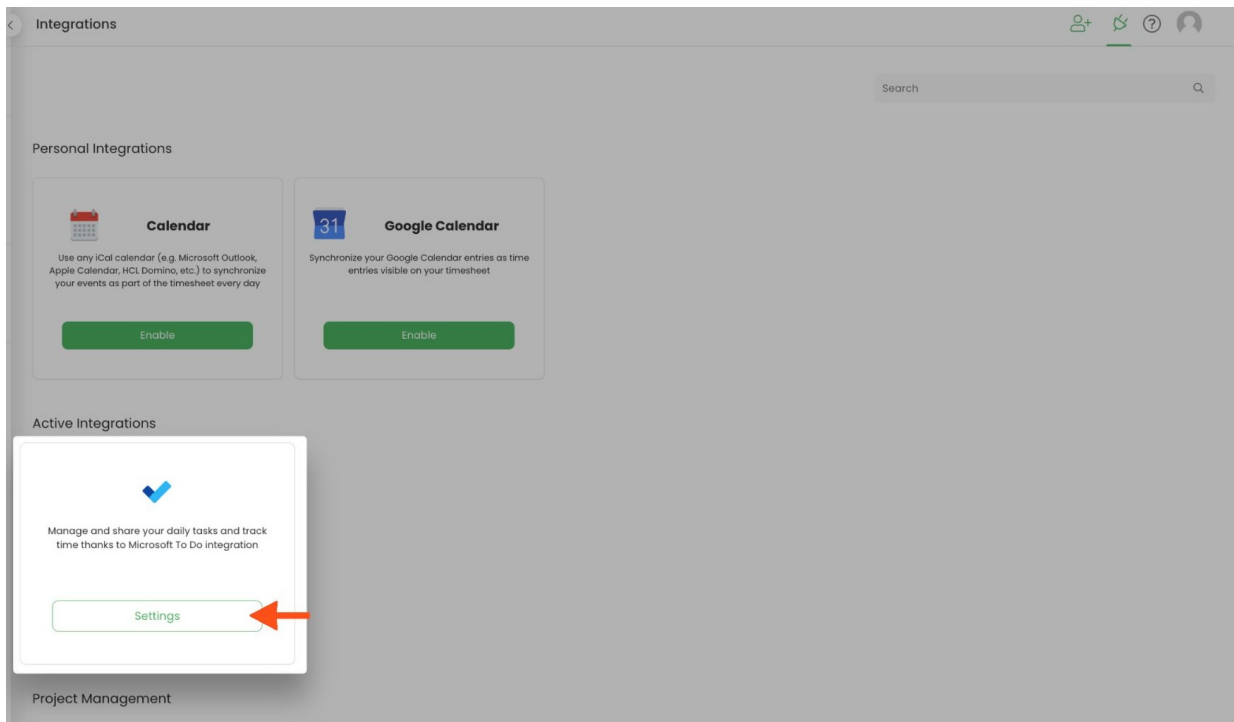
Integrations

Search

Personal Integrations

Calendar

Use any iCal calendar (e.g. Microsoft Outlook, Apple Calendar, HCL Domino, etc.) to synchronize your events as part of the timesheet every day

Enable

31

Google Calendar

Synchronize your Google Calendar entries as time entries visible on your timesheet

Enable

Active Integrations

Manage and share your daily tasks and track time thanks to Microsoft To Do integration

Settings

Project Management